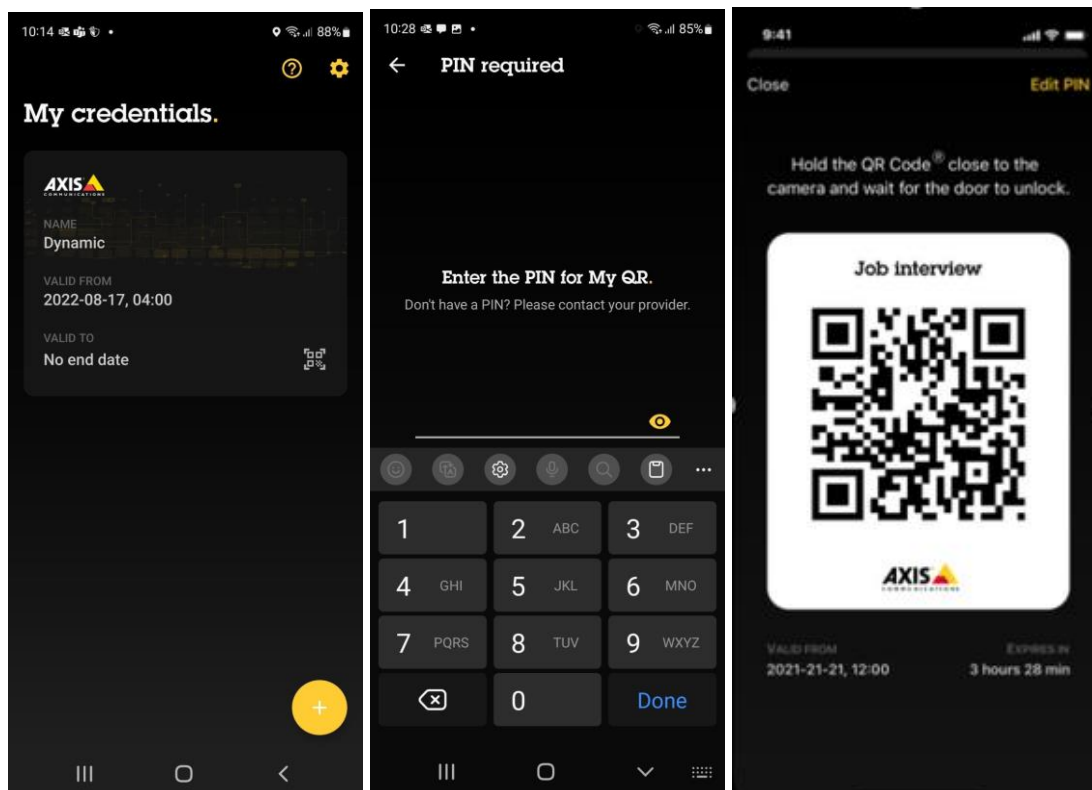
10:14 • 88%

My credentials.

AXIS COMMUNICATIONS

NAME
Dynamic

VALID FROM
2022-08-17, 04:00

VALID TO
No end date

+

10:28 • 85%

PIN required

Enter the PIN for My QR.
Don't have a PIN? Please contact your provider.

1
2 ABC
3 DEF
4 GHI
5 JKL
6 MNO
7 PQRS
8 TUV
9 WXYZ
0
Done

9:41

Close
Edit PIN

Hold the QR Code® close to the camera and wait for the door to unlock.

Job interview

AXIS COMMUNICATIONS

VALID FROM
2021-21-21, 12:00

EXPIRES IN
3 hours 28 min